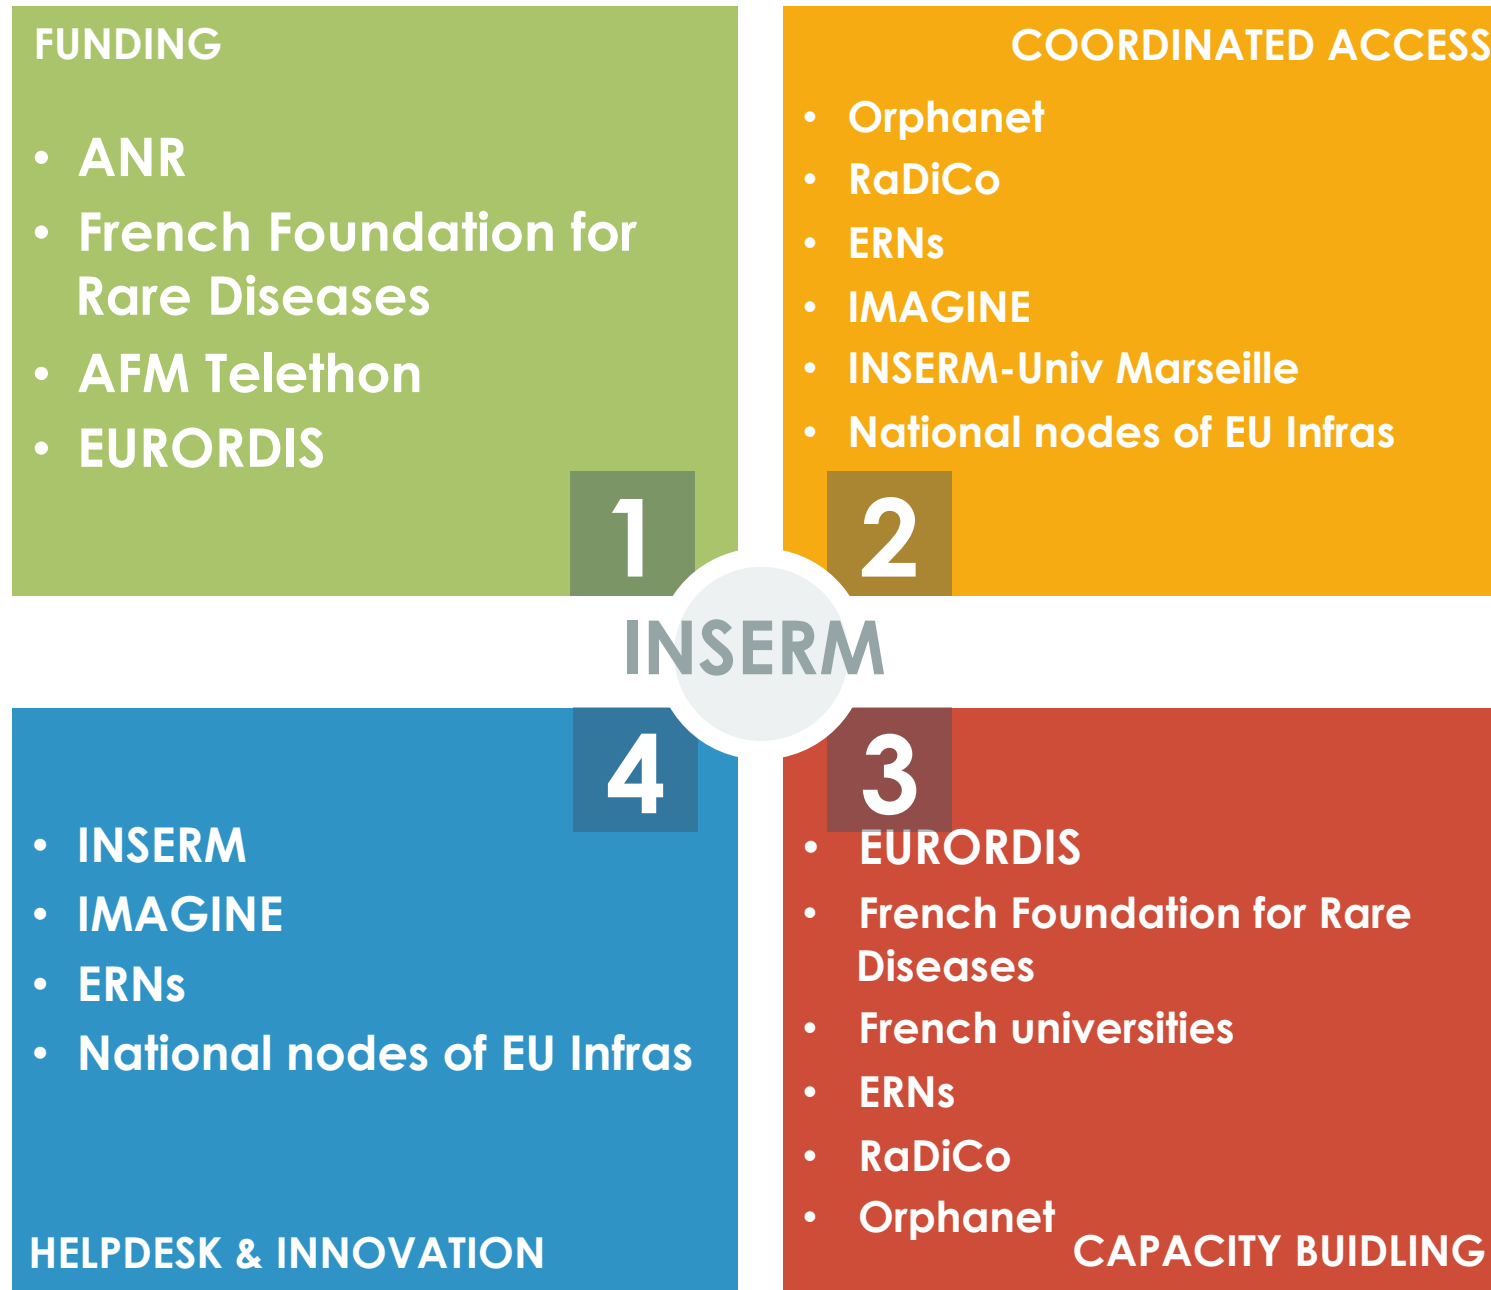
FUNDING

- ANR
- French Foundation for Rare Diseases
- AFM Telethon
- EURORDIS

1

COORDINATED ACCESS

- Orphanet
- RaDiCo
- ERNs
- IMAGINE
- INSERM-Univ Marseille
- National nodes of EU Infras

2

INSERM

4

- INSERM
- IMAGINE
- ERNs
- National nodes of EU Infras

HELPDESK & INNOVATION

3

- EURORDIS
- French Foundation for Rare Diseases
- French universities
- ERNs
- RaDiCo
- Orphanet

CAPACITY BUIDLING